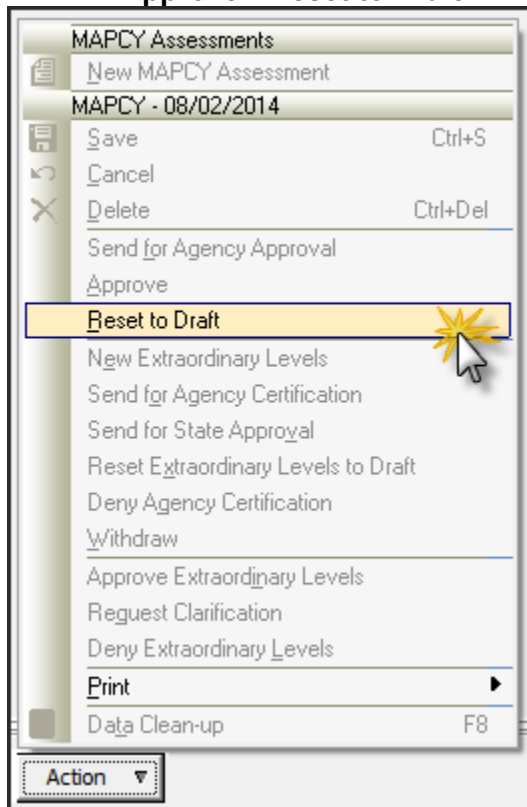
MAPCY Assessments
New MAPCY Assessment
MAPCY - 08/02/2014
Save Ctrl+S
Cancel
Delete Ctrl+Del
Send for Agency Approval
Approve
Reset to Draft
New Extraordinary Levels
Send for Agency Certification
Send for State Approval
Reset Extraordinary Levels to Draft
Deny Agency Certification
Withdraw
Approve Extraordinary Levels
Request Clarification
Deny Extraordinary Levels
Print
Data Clean-up F8
Action